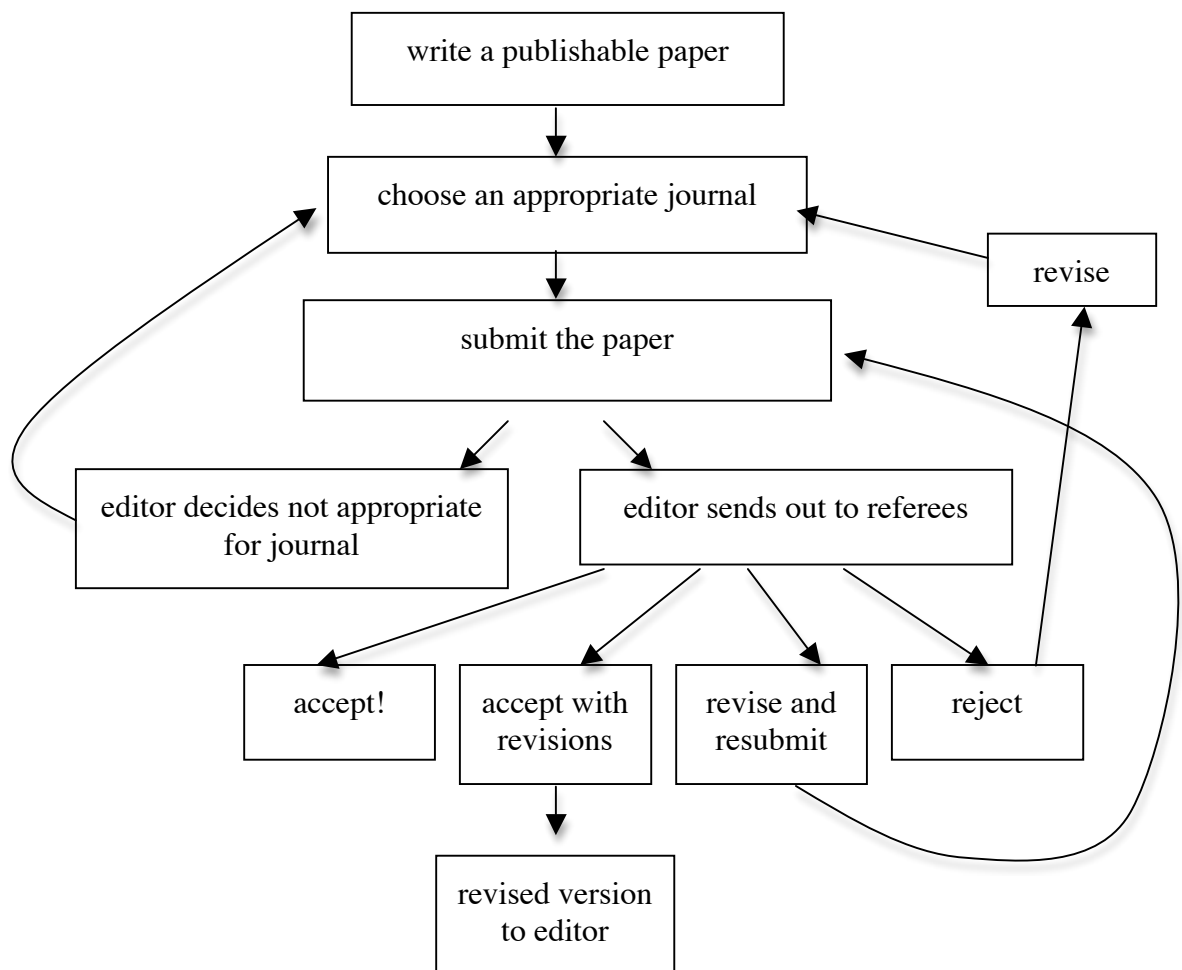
write a publishable paper

choose an appropriate journal

revise

submit the paper

editor decides not appropriate for journal

editor sends out to referees

accept!

accept with revisions

revise and resubmit

reject

revised version to editor